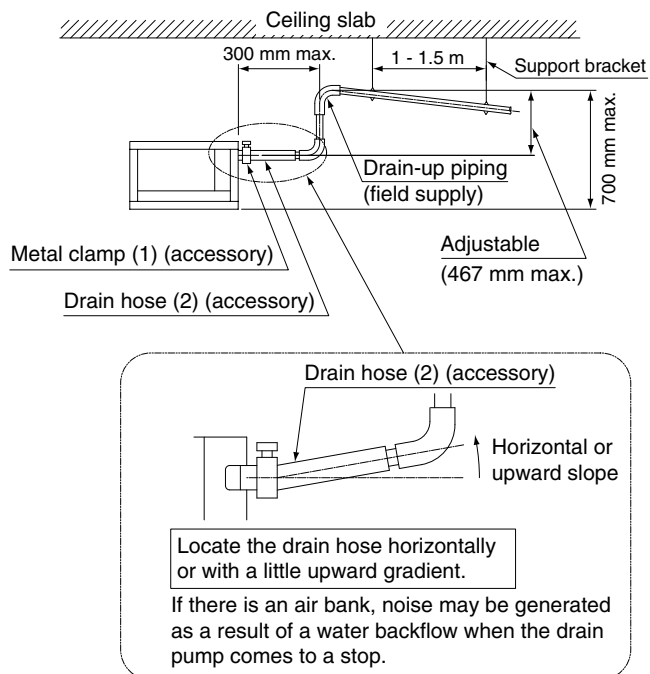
Ceiling slab

300 mm max.

1 - 1.5 m

Support bracket

700 mm max.

Drain-up piping (field supply)

Adjustable (467 mm max.)

Metal clamp (1) (accessory)

Drain hose (2) (accessory)

Drain hose (2) (accessory)

Horizontal or upward slope

Locate the drain hose horizontally or with a little upward gradient.

If there is an air bank, noise may be generated as a result of a water backflow when the drain pump comes to a stop.